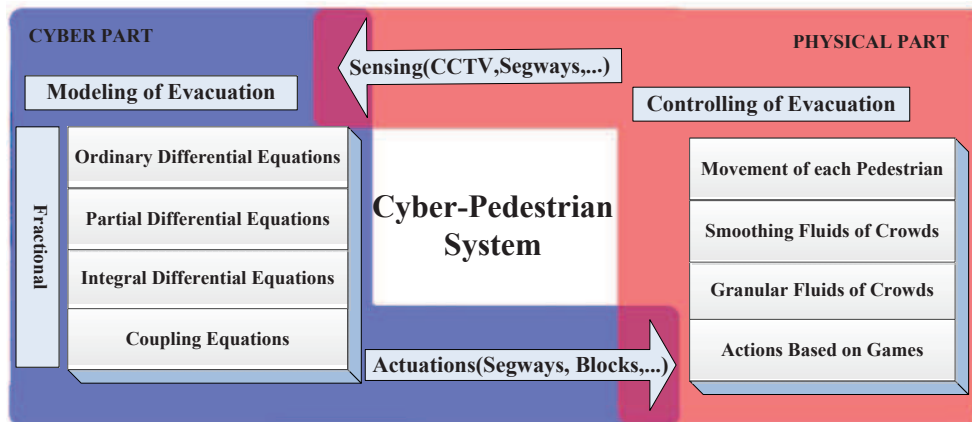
CYBER PART

PHYSICAL PART

Sensing(CCTV,Segways,...)

Modeling of Evacuation

Controlling of Evacuation

Fractional

Ordinary Differential Equations

Partial Differential Equations

Integral Differential Equations

Coupling Equations

Cyber-Pedestrian System

Movement of each Pedestrian

Smoothing Fluids of Crowds

Granular Fluids of Crowds

Actions Based on Games

Actuations(Segways, Blocks,...)